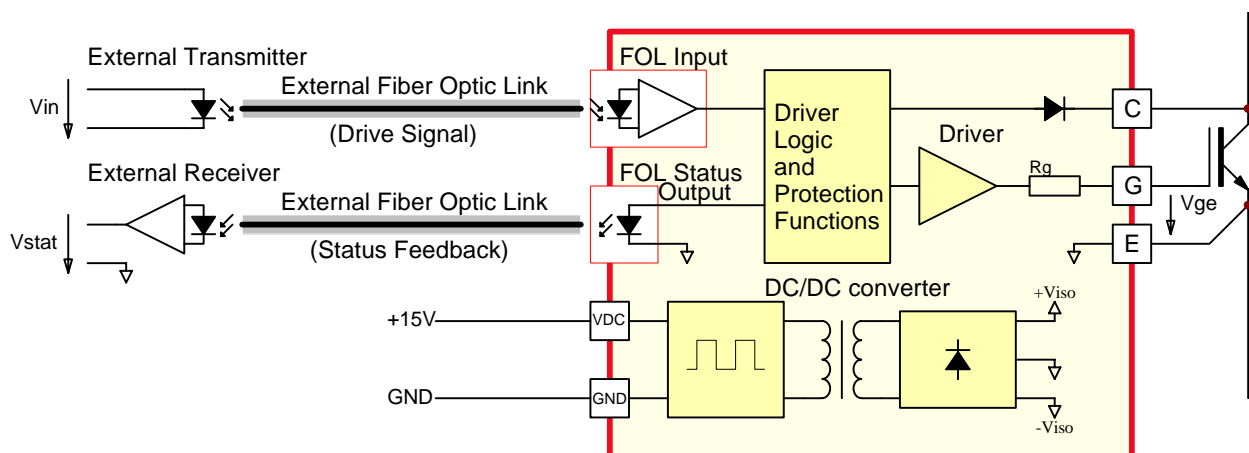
External Transmitter

Vin

External Fiber Optic Link

(Drive Signal)

FOL Input

Driver Logic and Protection Functions

Driver

C

Rg

G

Vge

E

External Receiver

Vstat

External Fiber Optic Link

(Status Feedback)

FOL Status Output

DC/DC converter

+15V

VDC

GND

GND

+Viso

-Viso